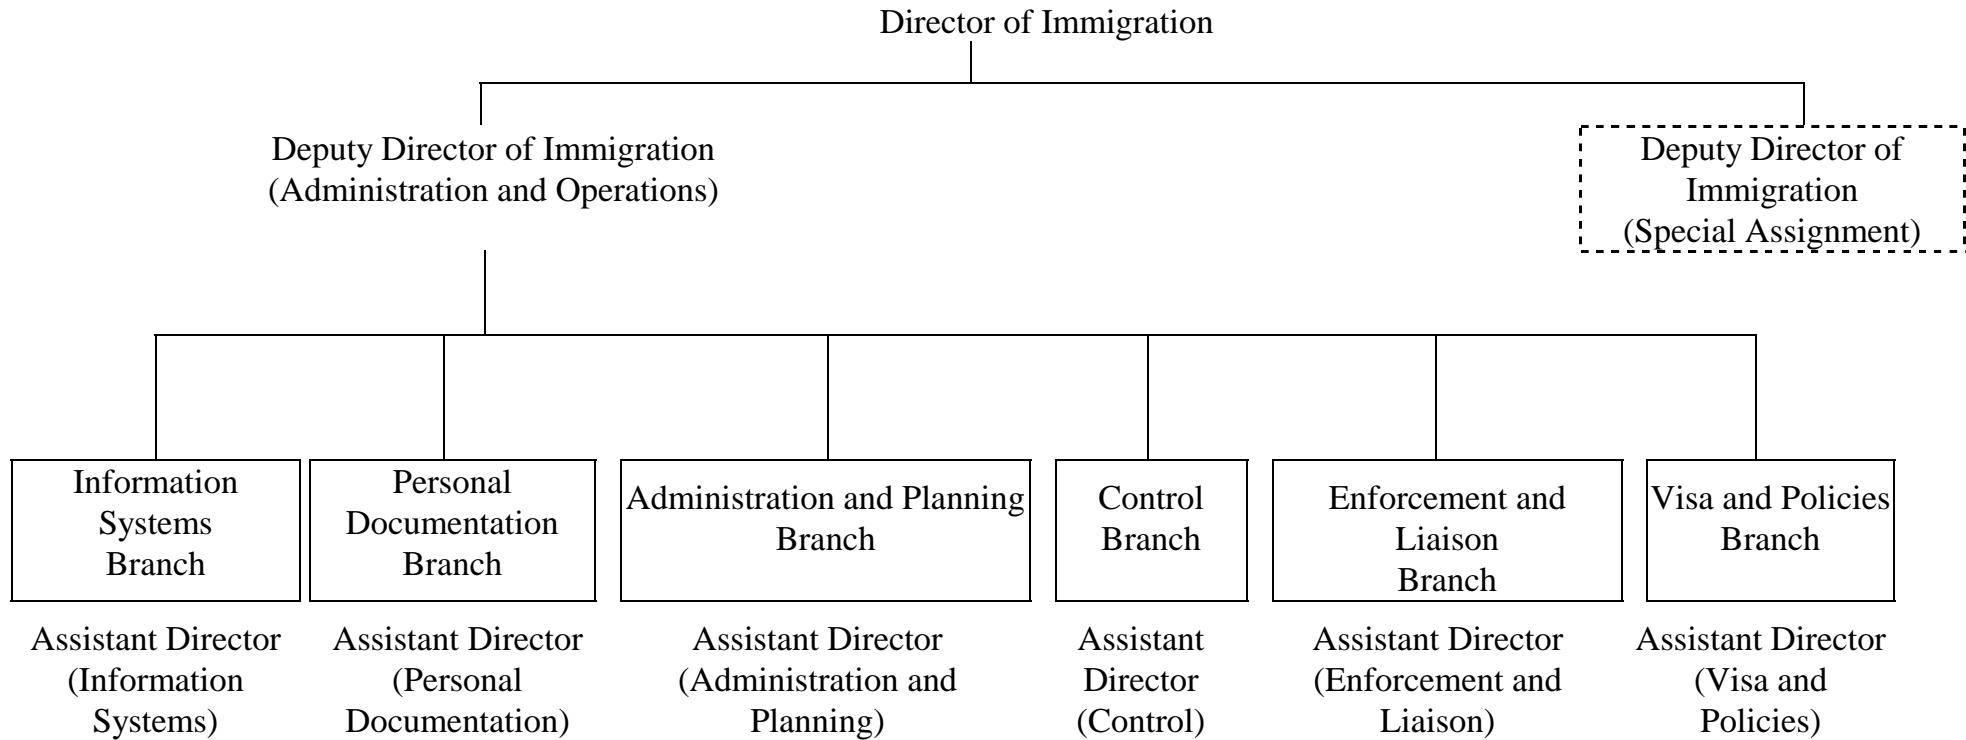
Director of Immigration

Deputy Director of Immigration (Administration and Operations)

Deputy Director of Immigration (Special Assignment)

Information Systems Branch

Assistant Director (Information Systems)

Personal Documentation Branch

Assistant Director (Personal Documentation)

Administration and Planning Branch

Assistant Director (Administration and Planning)

Control Branch

Assistant Director (Control)

Enforcement and Liaison Branch

Assistant Director (Enforcement and Liaison)

Visa and Policies Branch

Assistant Director (Visa and Policies)